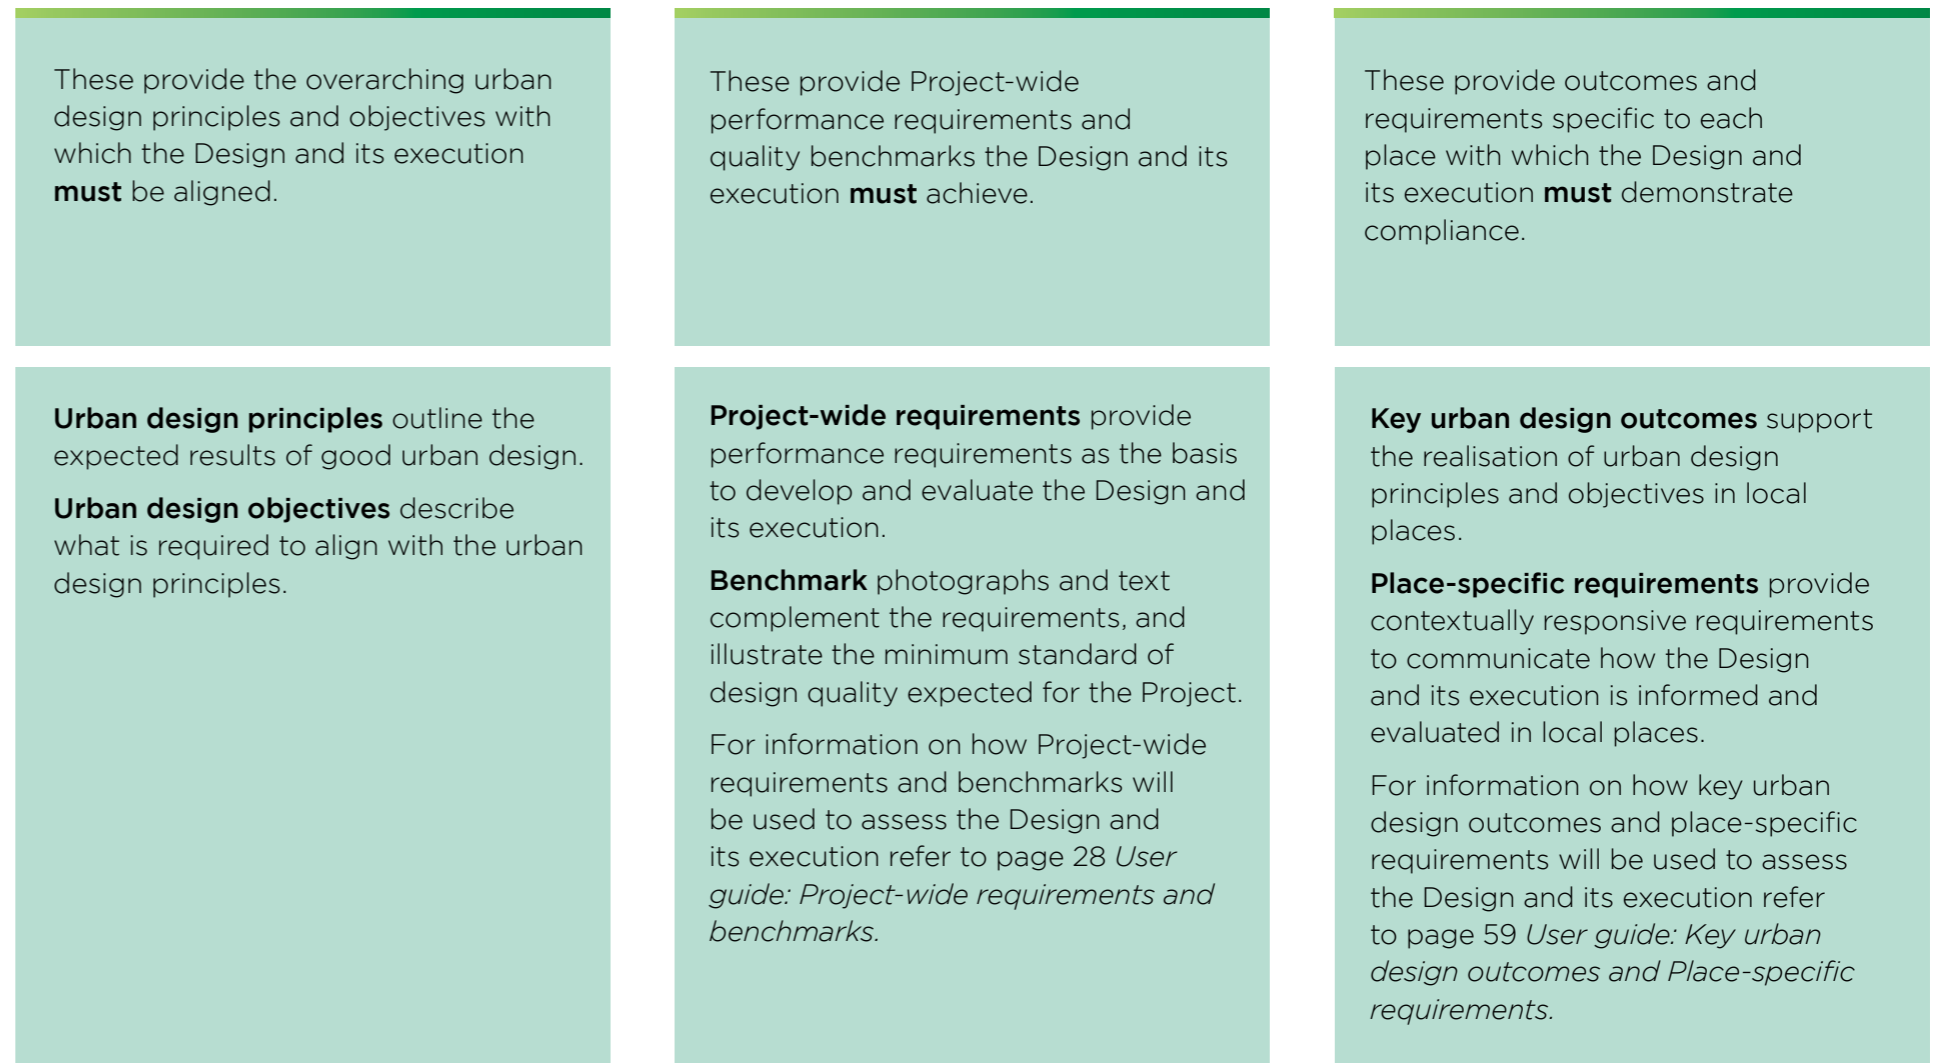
These provide the overarching urban design principles and objectives with which the Design and its execution must be aligned.

Urban design principles outline the expected results of good urban design.

Urban design objectives describe what is required to align with the urban design principles.

These provide Project-wide performance requirements and quality benchmarks the Design and its execution must achieve.

Project-wide requirements provide performance requirements as the basis to develop and evaluate the Design and its execution.

Benchmark photographs and text complement the requirements, and illustrate the minimum standard of design quality expected for the Project.

For information on how Project-wide requirements and benchmarks will be used to assess the Design and its execution refer to page 28 User guide: Project-wide requirements and benchmarks.

These provide outcomes and requirements specific to each place with which the Design and its execution must demonstrate compliance.

Key urban design outcomes support the realisation of urban design principles and objectives in local places.

Place-specific requirements provide contextually responsive requirements to communicate how the Design and its execution is informed and evaluated in local places.

For information on how key urban design outcomes and place-specific requirements will be used to assess the Design and its execution refer to page 59 User guide: Key urban design outcomes and Place-specific requirements.